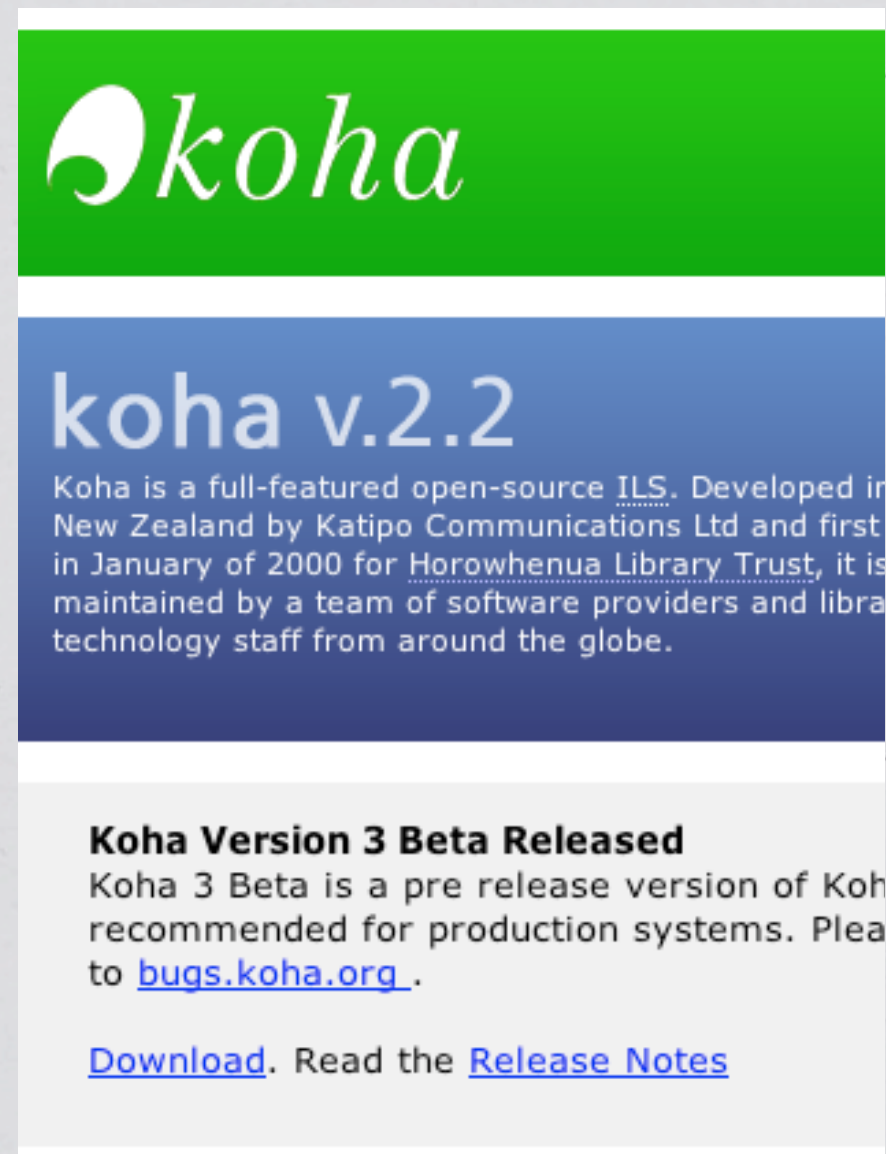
koha

koha v.2.2

Koha is a full-featured open-source ILS. Developed i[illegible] New Zealand by Katipo Communications Ltd and first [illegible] in January of 2000 for Horowhenua Library Trust, it is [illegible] maintained by a team of software providers and libra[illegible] technology staff from around the globe.

Koha Version 3 Beta Released

Koha 3 Beta is a pre release version of Koh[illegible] recommended for production systems. Plea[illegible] to bugs.koha.org .

Download. Read the Release Notes